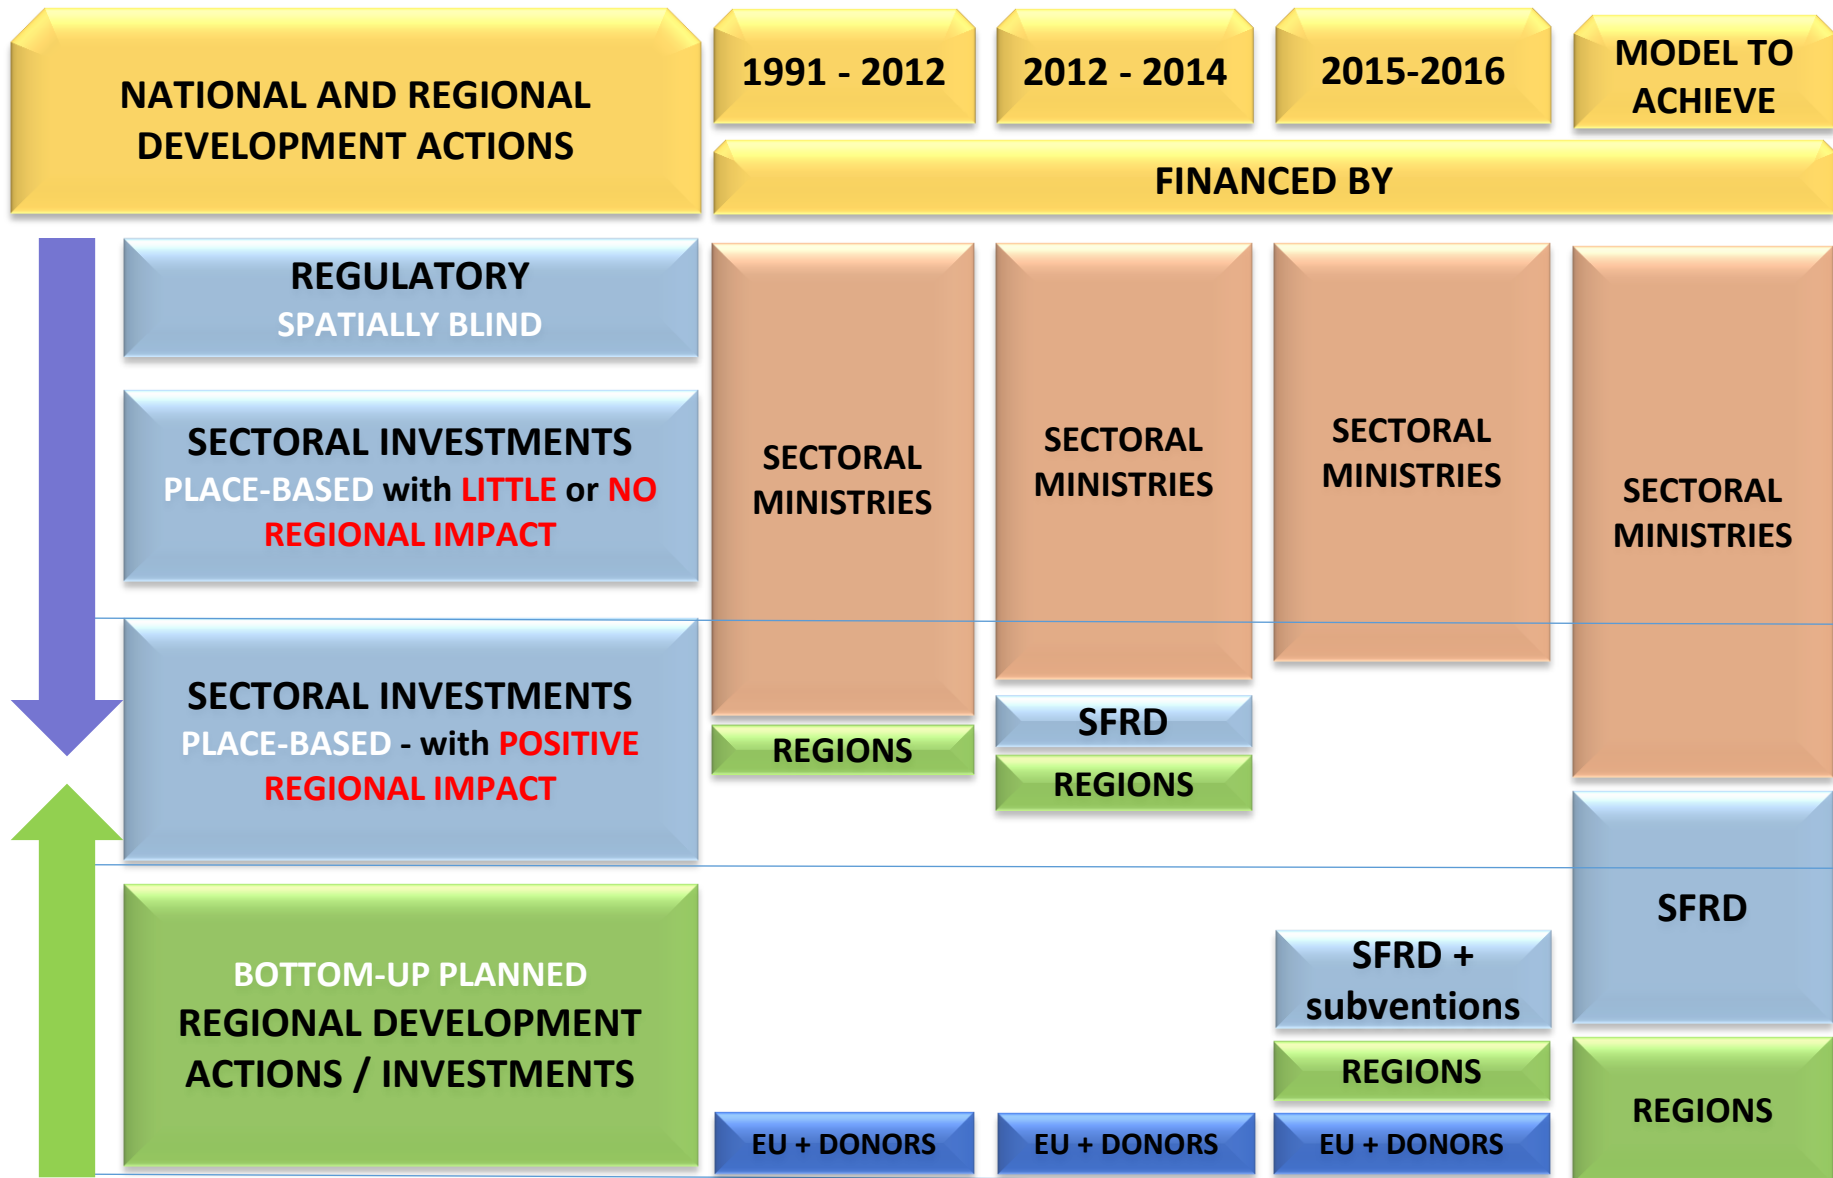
NATIONAL AND REGIONAL DEVELOPMENT ACTIONS

1991 - 2012

2012 - 2014

2015-2016

MODEL TO ACHIEVE

FINANCED BY

REGULATORY
SPATIALLY BLIND

SECTORAL INVESTMENTS
PLACE-BASED with LITTLE or NO REGIONAL IMPACT

SECTORAL INVESTMENTS
PLACE-BASED - with POSITIVE REGIONAL IMPACT

BOTTOM-UP PLANNED
REGIONAL DEVELOPMENT ACTIONS / INVESTMENTS

SECTORAL MINISTRIES

REGIONS

EU + DONORS

SECTORAL MINISTRIES

SFRD

REGIONS

EU + DONORS

SECTORAL MINISTRIES

SFRD + subventions

REGIONS

EU + DONORS

SECTORAL MINISTRIES

SFRD

REGIONS